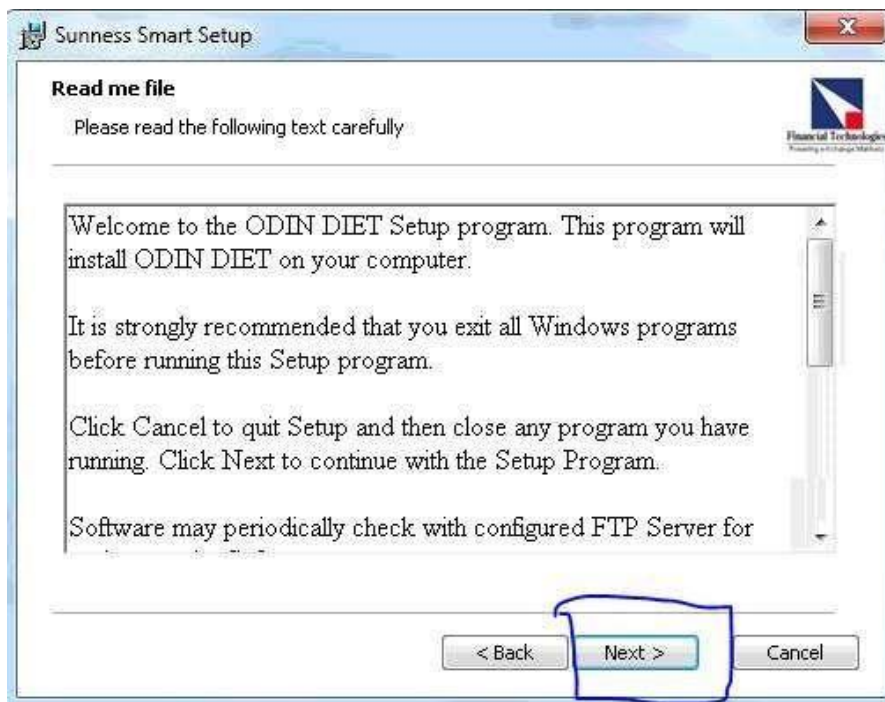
Sunness Smart Setup

Read me file

Please read the following text carefully

Financial Technologies
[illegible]

Welcome to the ODIN DIET Setup program. This program will install ODIN DIET on your computer.

It is strongly recommended that you exit all Windows programs before running this Setup program.

Click Cancel to quit Setup and then close any program you have running. Click Next to continue with the Setup Program.

Software may periodically check with configured FTP Server for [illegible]

< Back Next > Cancel